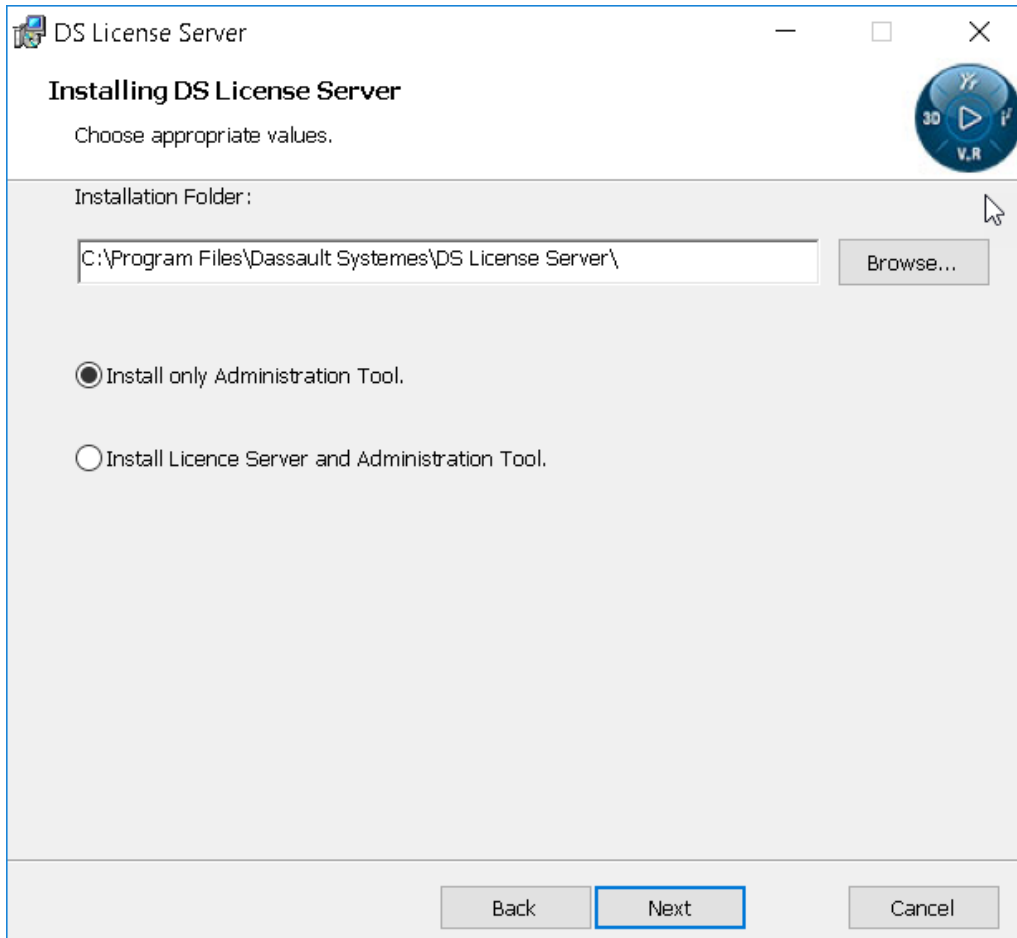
DS License Server

Installing DS License Server

Choose appropriate values.

3D
V,R

Installation Folder:

C:\Program Files\Dassault Systemes\DS License Server\

Browse...

Install only Administration Tool.

Install Licence Server and Administration Tool.

Back

Next

Cancel